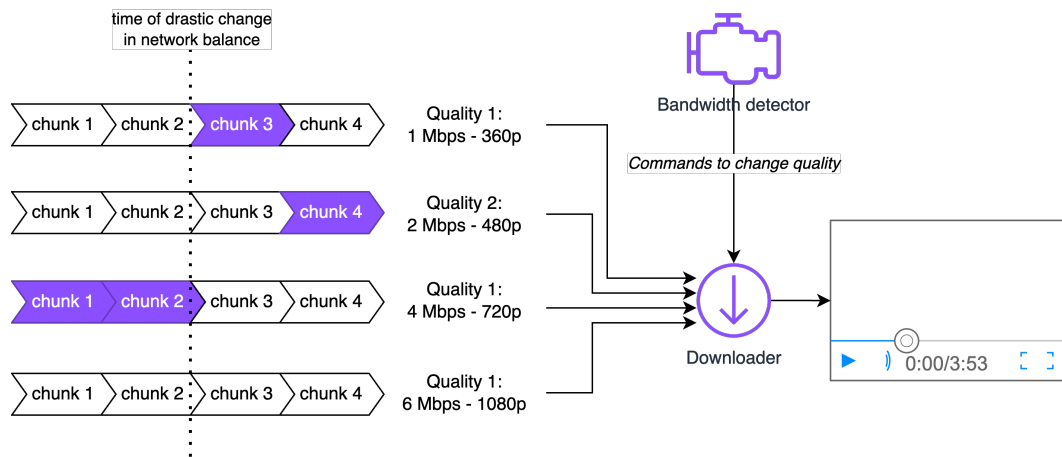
time of drastic change in network balance

Bandwidth detector

chunk 1 chunk 2 chunk 3 chunk 4

Quality 1: 1 Mbps - 360p

Commands to change quality

chunk 1 chunk 2 chunk 3 chunk 4

Quality 2: 2 Mbps - 480p

chunk 1 chunk 2 chunk 3 chunk 4

Quality 1: 4 Mbps - 720p

Downloader

0:00/3:53

chunk 1 chunk 2 chunk 3 chunk 4

Quality 1: 6 Mbps - 1080p